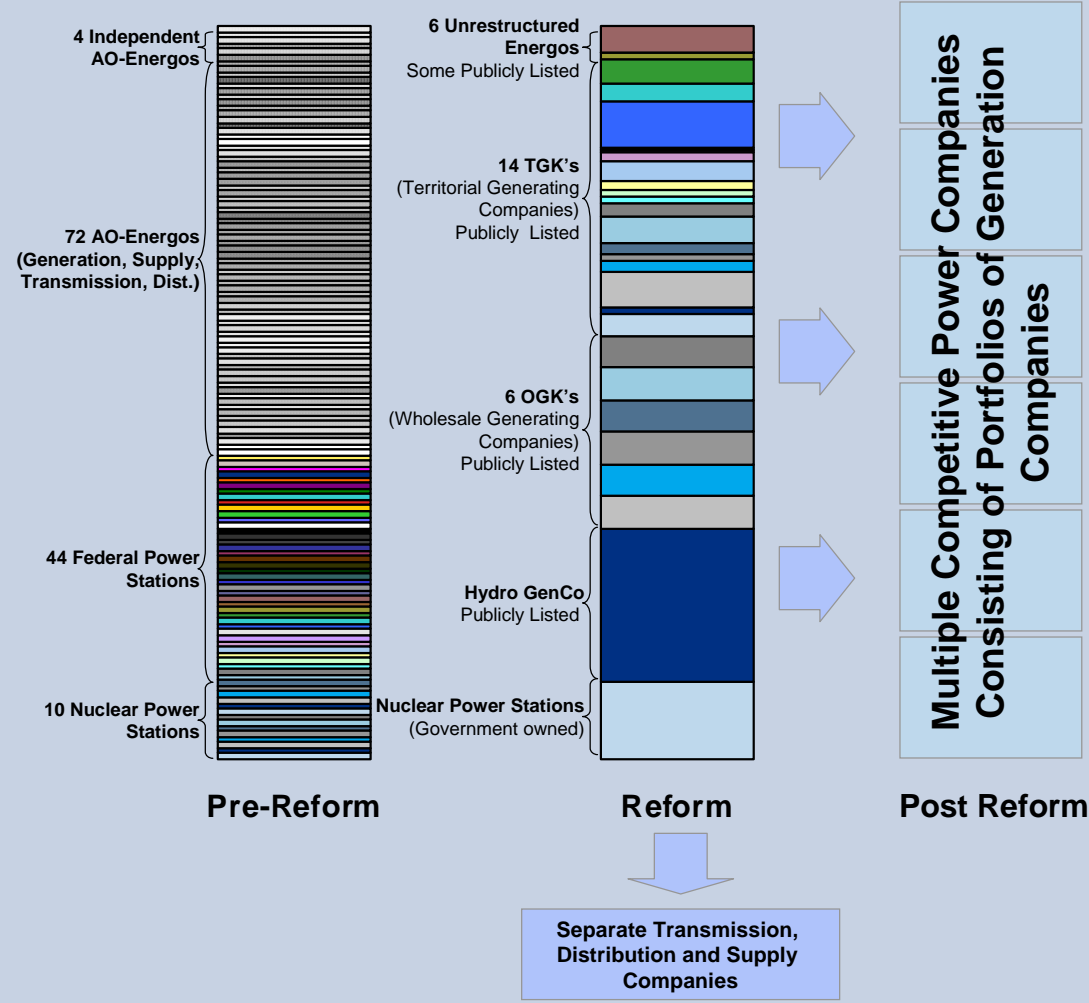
4 Independent AO-Energos

72 AO-Energos (Generation, Supply, Transmission, Dist.)

44 Federal Power Stations

10 Nuclear Power Stations

6 Unrestructured Energos
Some Publicly Listed

14 TGK's
(Territorial Generating Companies)
Publicly Listed

6 OGK's
(Wholesale Generating Companies)
Publicly Listed

Hydro GenCo
Publicly Listed

Nuclear Power Stations
(Government owned)

Multiple Competitive Power Companies Consisting of Portfolios of Generation Companies

Pre-Reform

Reform

Post Reform

Separate Transmission, Distribution and Supply Companies